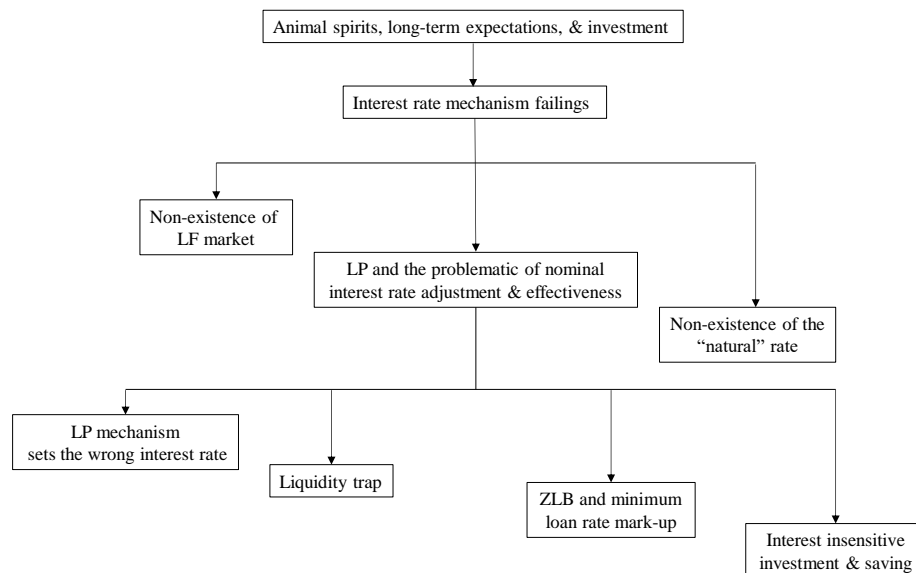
Animal spirits, long-term expectations, & investment

Interest rate mechanism failings

Non-existence of LF market

LP and the problematic of nominal interest rate adjustment & effectiveness

Non-existence of the "natural" rate

LP mechanism sets the wrong interest rate

Liquidity trap

ZLB and minimum loan rate mark-up

Interest insensitive investment & saving